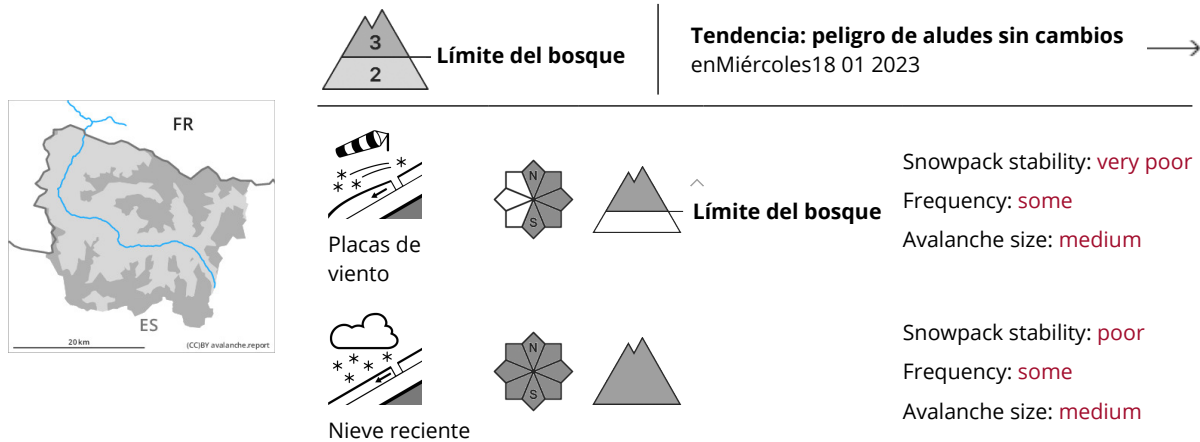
FR
ES
20 km
(CC)BY avalanche.report

3
2
Límite del bosque

Tendencia: peligro de aludes sin cambios
enMiércoles18 01 2023

N
S
Límite del bosque
Placas de viento
Snowpack stability: very poor
Frequency: some
Avalanche size: medium

N
S
Nieve reciente
Snowpack stability: poor
Frequency: some
Avalanche size: medium